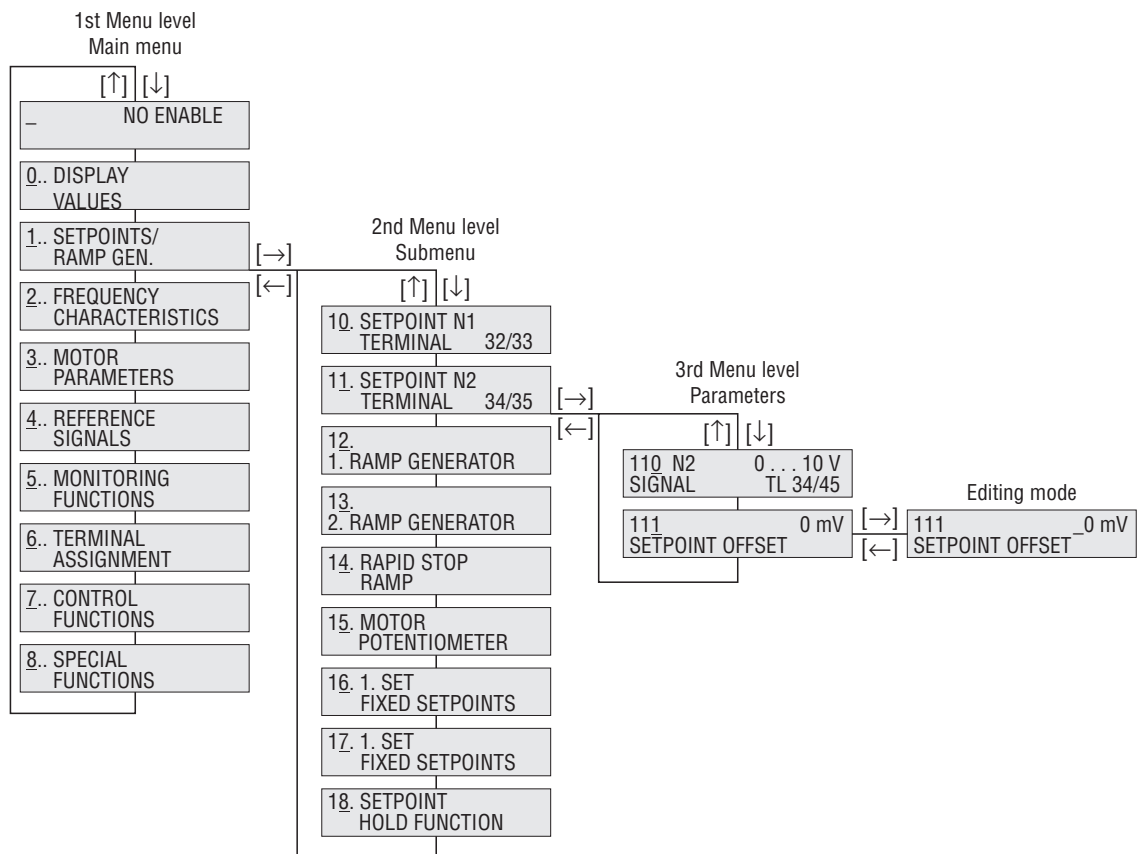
1st Menu level
Main menu

[↑] [↓]

_ NO ENABLE

0.. DISPLAY VALUES

1.. SETPOINTS/ RAMP GEN.

[→]

[←]

2.. FREQUENCY CHARACTERISTICS

3.. MOTOR PARAMETERS

4.. REFERENCE SIGNALS

5.. MONITORING FUNCTIONS

6.. TERMINAL ASSIGNMENT

7.. CONTROL FUNCTIONS

8.. SPECIAL FUNCTIONS

2nd Menu level
Submenu

[↑] [↓]

10. SETPOINT N1 TERMINAL 32/33

11. SETPOINT N2 TERMINAL 34/35

[→]

[←]

12. 1. RAMP GENERATOR

13. 2. RAMP GENERATOR

14. RAPID STOP RAMP

15. MOTOR POTENTIOMETER

16. 1. SET FIXED SETPOINTS

17. 1. SET FIXED SETPOINTS

18. SETPOINT HOLD FUNCTION

3rd Menu level
Parameters

[↑] [↓]

110 N2 0 . . . 10 V SIGNAL TL 34/45

111 0 mV SETPOINT OFFSET

[→]

[←]

Editing mode

111 _0 mV SETPOINT OFFSET